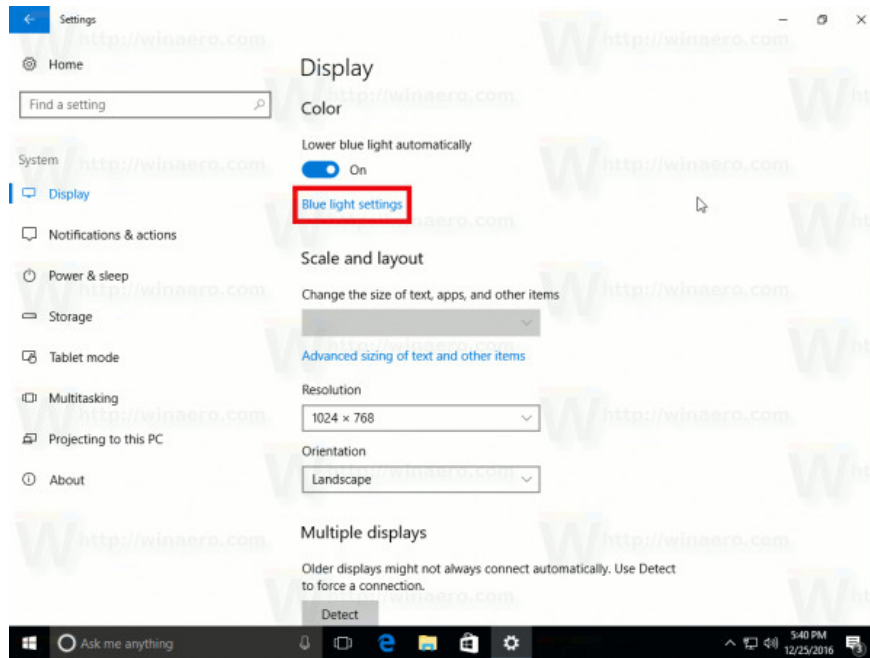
Settings

Home

Find a setting

System

Display

Notifications & actions

Power & sleep

Storage

Tablet mode

Multitasking

Projecting to this PC

About

Display

Color

Lower blue light automatically

On

Blue light settings

Scale and layout

Change the size of text, apps, and other items

Advanced sizing of text and other items

Resolution

1024 × 768

Orientation

Landscape

Multiple displays

Older displays might not always connect automatically. Use Detect to force a connection.

Detect

Ask me anything

5:40 PM
12/25/2016

http://winaero.com